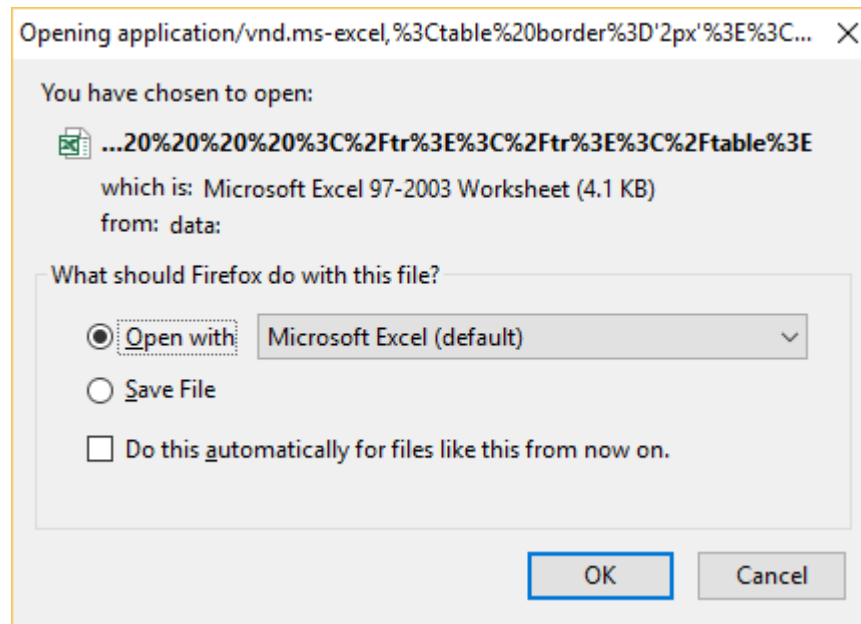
Opening application/vnd.ms-excel,%3Ctable%20border%3D'2px'%3E%3C... ×

You have chosen to open:

...20%20%20%20%3C%2Ftr%3E%3C%2Ftr%3E%3C%2Ftable%3E

which is: Microsoft Excel 97-2003 Worksheet (4.1 KB)

from: data:

What should Firefox do with this file?

Open with Microsoft Excel (default)

Save File

Do this automatically for files like this from now on.

OK Cancel